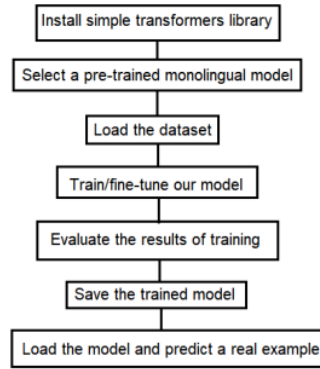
Install simple transformers library

Select a pre-trained monolingual model

Load the dataset

Train/fine-tune our model

Evaluate the results of training

Save the trained model

Load the model and predict a real example